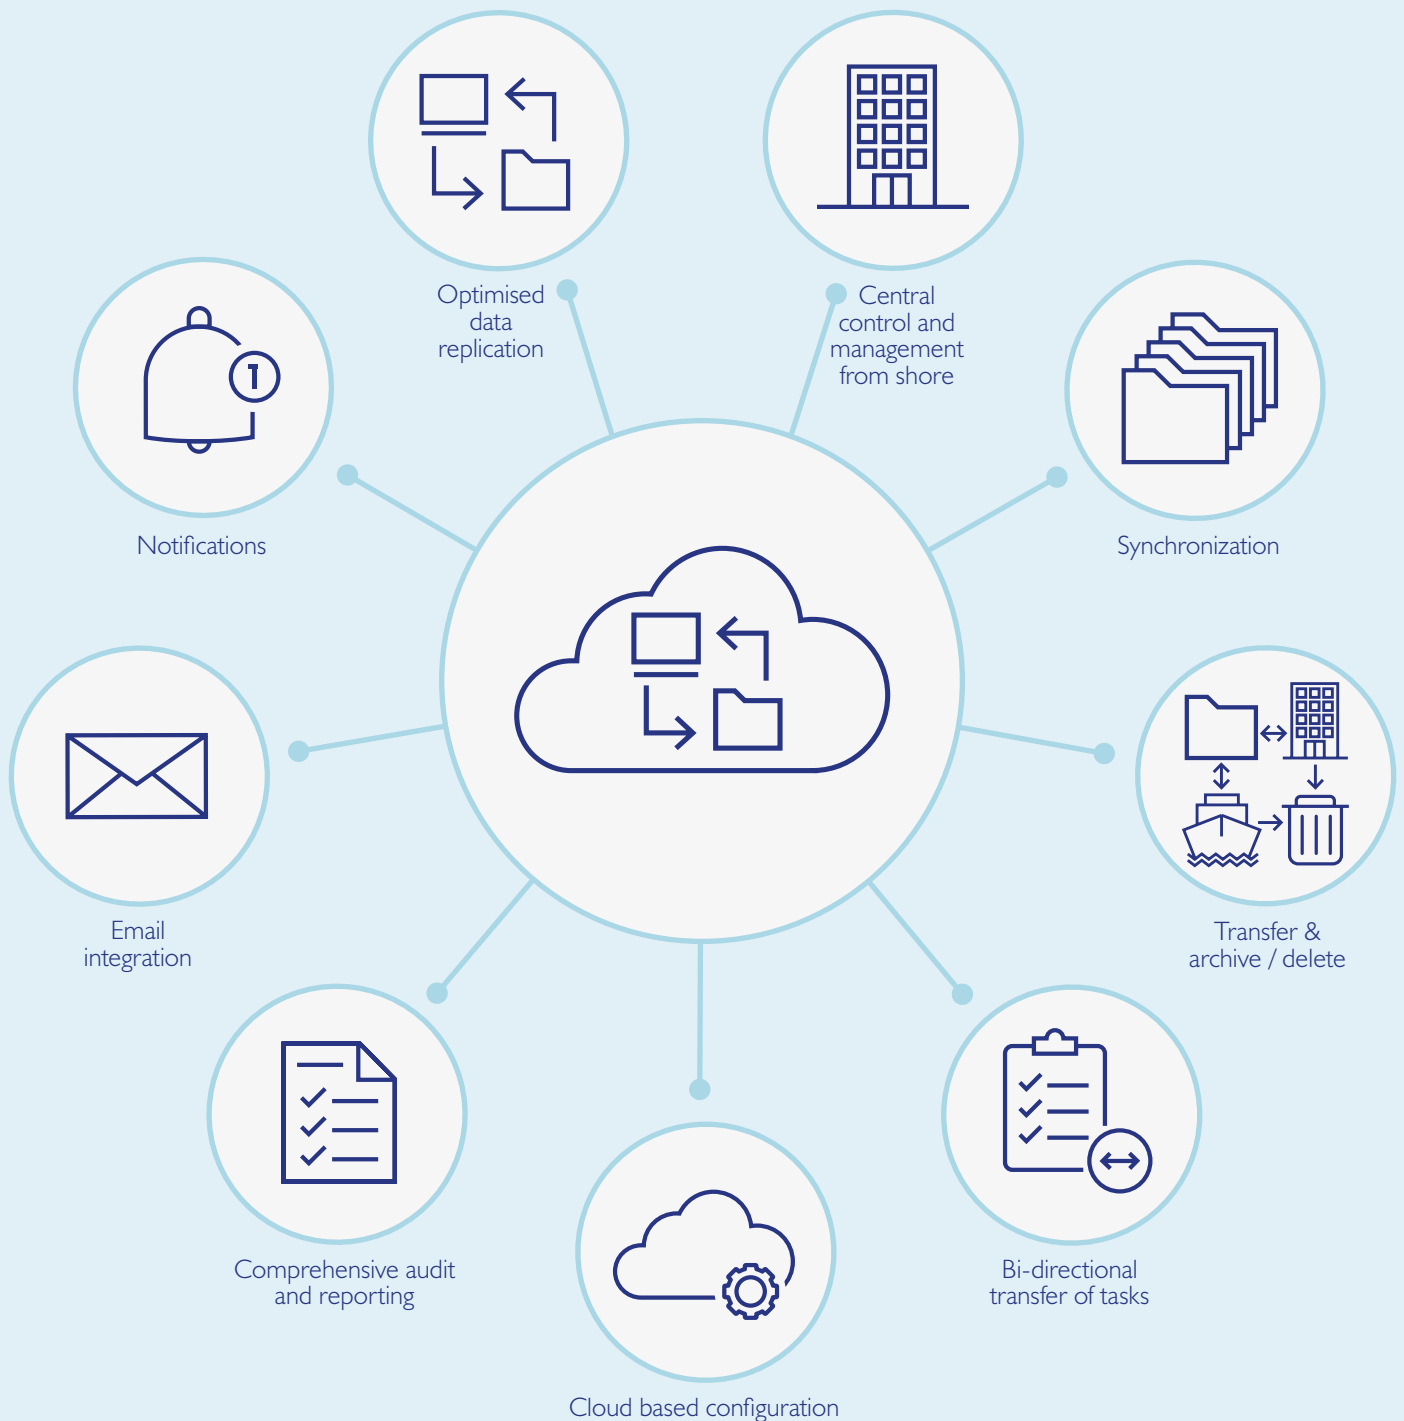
Optimised data replication

Central control and management from shore

Notifications

Synchronization

Email integration

Transfer & archive / delete

Comprehensive audit and reporting

Bi-directional transfer of tasks

Cloud based configuration